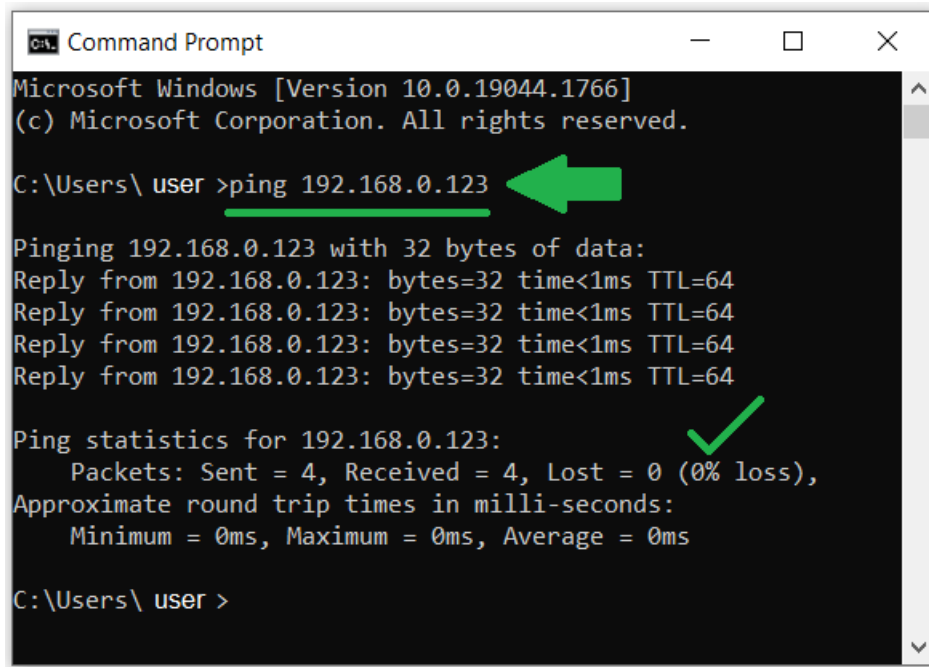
Command Prompt

Microsoft Windows [Version 10.0.19044.1766]
(c) Microsoft Corporation. All rights reserved.

C:\Users\ user >ping 192.168.0.123

Pinging 192.168.0.123 with 32 bytes of data:
Reply from 192.168.0.123: bytes=32 time<1ms TTL=64
Reply from 192.168.0.123: bytes=32 time<1ms TTL=64
Reply from 192.168.0.123: bytes=32 time<1ms TTL=64
Reply from 192.168.0.123: bytes=32 time<1ms TTL=64

Ping statistics for 192.168.0.123:
Packets: Sent = 4, Received = 4, Lost = 0 (0% loss),
Approximate round trip times in milli-seconds:
Minimum = 0ms, Maximum = 0ms, Average = 0ms

C:\Users\ user >